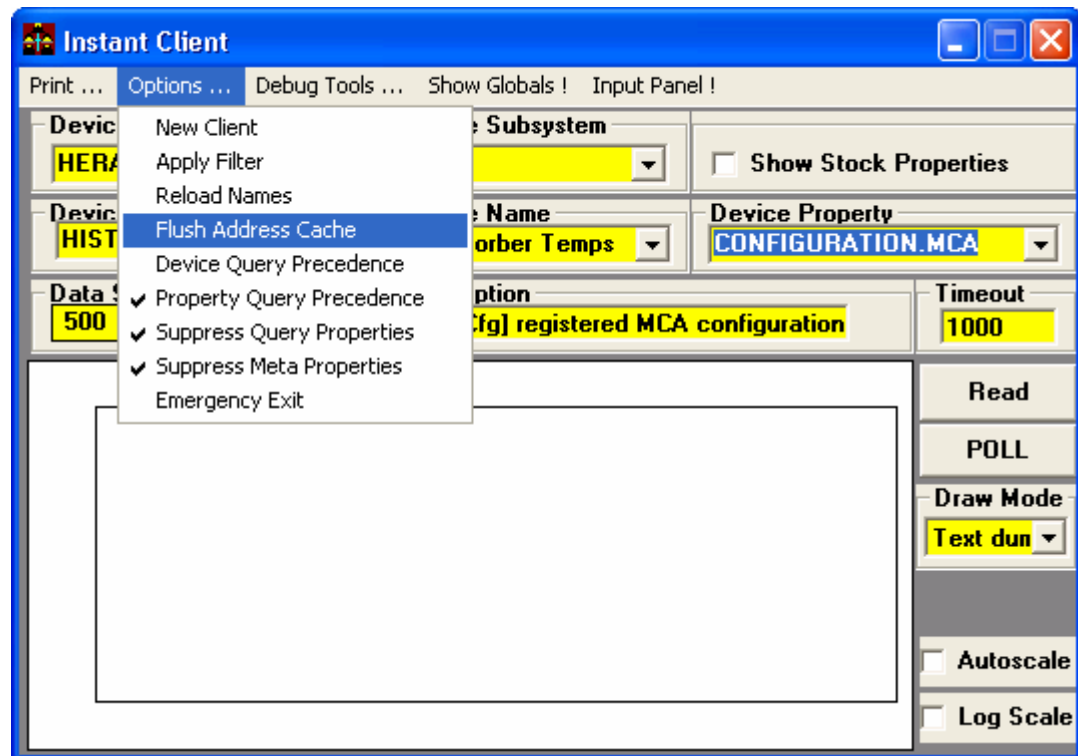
Instant Client

Print ... Options ... Debug Tools ... Show Globals ! Input Panel !

Devic
HER

e Subsystem

Show Stock Properties

Devic
HIST

e Name
orber Temps

Device Property
CONFIGURATION.MCA

Data S
500

ption
Cfg] registered MCA configuration

Timeout
1000

New Client
Apply Filter
Reload Names
Flush Address Cache
Device Query Precedence
✔ Property Query Precedence
✔ Suppress Query Properties
✔ Suppress Meta Properties
Emergency Exit

Read

POLL

Draw Mode
Text dun

Autoscale

Log Scale